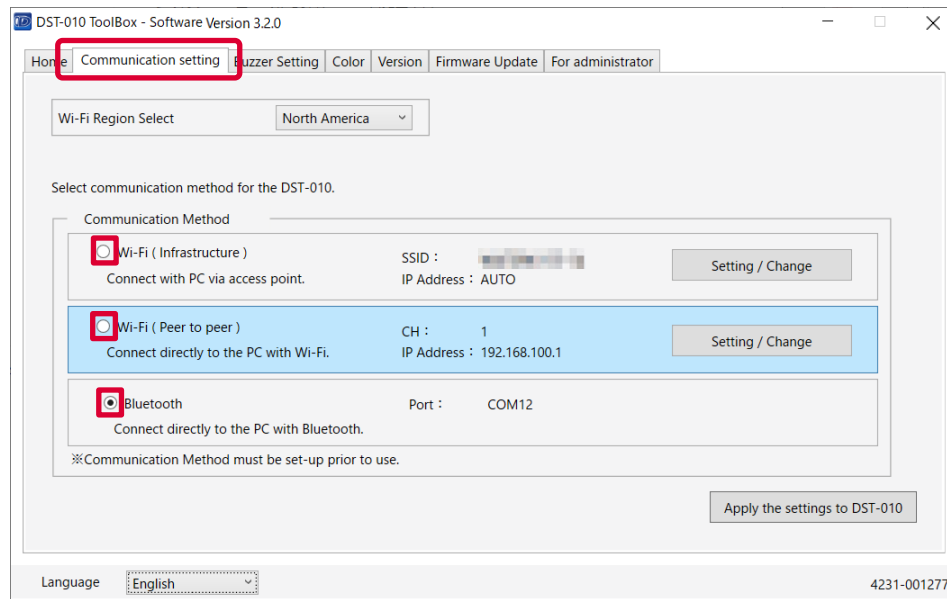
DST-010 ToolBox - Software Version 3.2.0

Home | Communication setting | Buzzer Setting | Color | Version | Firmware Update | For administrator

Wi-Fi Region Select North America

Select communication method for the DST-010.

Communication Method

Wi-Fi ( Infrastructure )
Connect with PC via access point.
SSID : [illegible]
IP Address : AUTO
Setting / Change

Wi-Fi ( Peer to peer )
Connect directly to the PC with Wi-Fi.
CH : 1
IP Address : 192.168.100.1
Setting / Change

Bluetooth
Connect directly to the PC with Bluetooth.
Port : COM12

※Communication Method must be set-up prior to use.

Apply the settings to DST-010

Language English

4231-001277